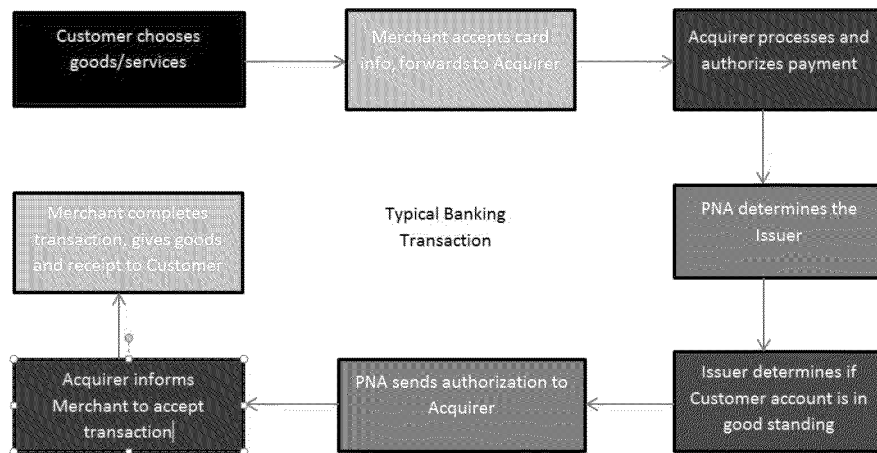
Customer chooses goods/services

Merchant accepts card info, forwards to Acquirer

Acquirer processes and authorizes payment

PNA determines the Issuer

Issuer determines if Customer account is in good standing

PNA sends authorization to Acquirer

Acquirer informs Merchant to accept transaction

Merchant completes transaction, gives goods and receipt to Customer

Typical Banking Transaction